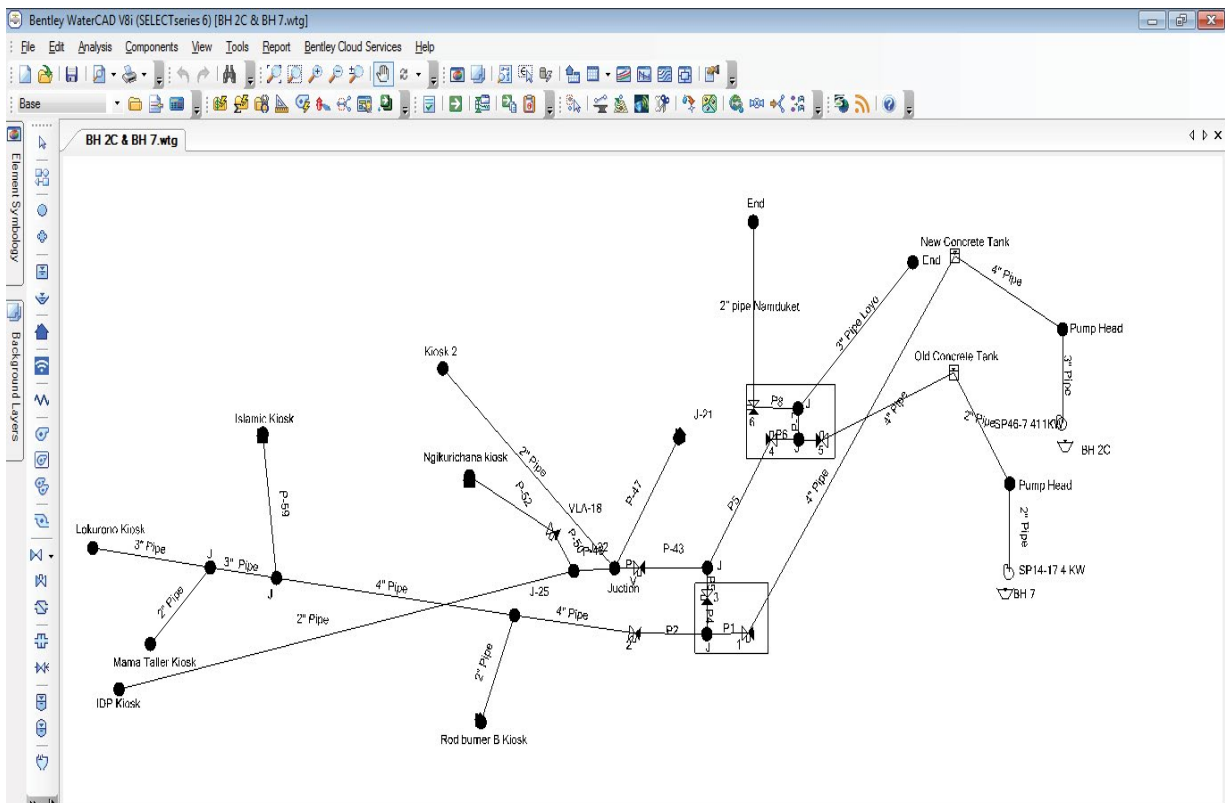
Bentley WaterCAD V8i (SELECTseries 6) [BH 2C & BH 7.wtg]

File Edit Analysis Components View Tools Report Bentley Cloud Services Help

Base

Element Symbology

Background Layers

BH 2C & BH 7.wtg

End

New Concrete Tank

End

4" Pipe

2" pipe Namduket

3" Pipe Loyo

Pump Head

Old Concrete Tank

3" Pipe

Kiosk 2

P8

J

4" Pipe

2" Pipe

SP46-7 411KW

J-21

6

P6

4

J

5

BH 2C

Islamic Kiosk

Ngikurichana kiosk

2" Pipe

P-47

Pump Head

P-52

VLA-18

P5

4" Pipe

2" Pipe

P-59

P-50

P-42

Lokuruno Kiosk

3" Pipe

J

3" Pipe

J

P

Juction

P-43

J

SP14-17 4 KW

J

4" Pipe

J-25

P3

P4

3

BH 7

2" Pipe

2" Pipe

4" Pipe

2

P2

P1

1

J

Mama Taller Kiosk

2" Pipe

IDP Kiosk

Rod burner B Kiosk